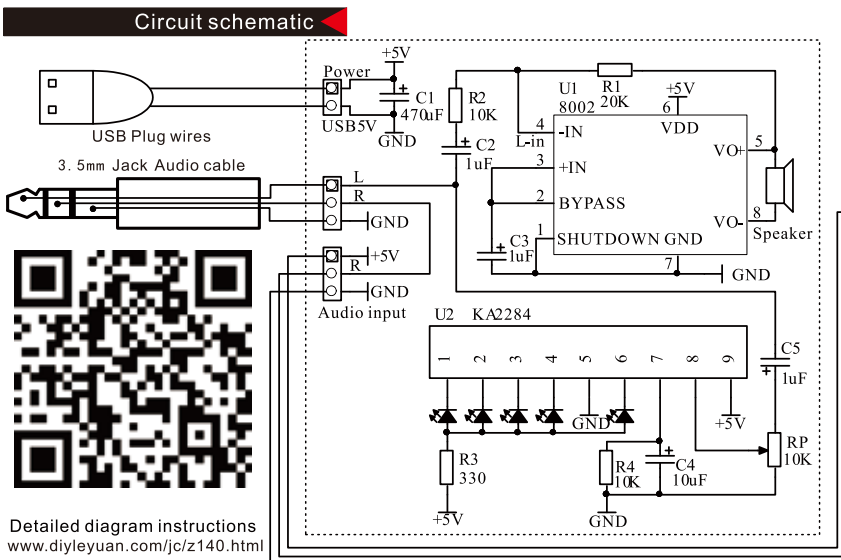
Circuit schematic

USB Plug wires

3.5mm Jack Audio cable

Detailed diagram instructions
www.diyleyuan.com/jc/z140.html

+5V
Power
C1
470uF
USB5V
GND
R2
10K
C2
1uF
U1
8002
R1
20K
+5V
6
VDD
4
-IN
L-in
3
+IN
2
BYPASS
1
SHUTDOWN GND
7
GND
5
VO+
8
VO-
Speaker
C3
1uF
L
R
GND
+5V
R
GND
Audio input

U2 KA2284
1 2 3 4 5 6 7 8 9
GND
+5V
C5
1uF
RP
10K
R3
330
+5V
R4
10K
C4
10uF
GND